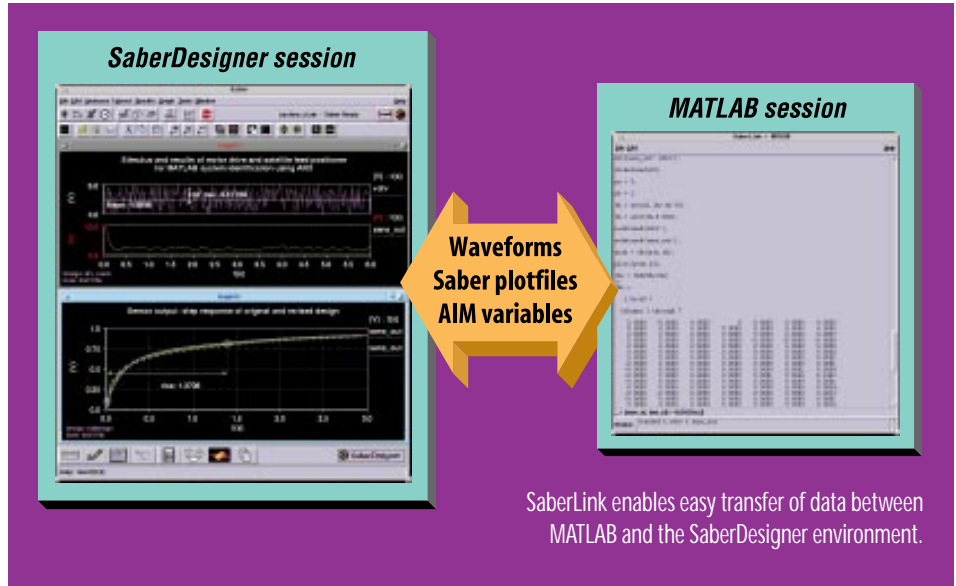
SaberDesigner session

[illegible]

Stimulus and results of motor drive and satellite feed positioner for MATLAB system identification using ARX

Sensor output : step response of original and revised design

SaberDesigner

MATLAB session

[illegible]

Waveforms
Saber plotfiles
AIM variables

SaberLink enables easy transfer of data between MATLAB and the SaberDesigner environment.